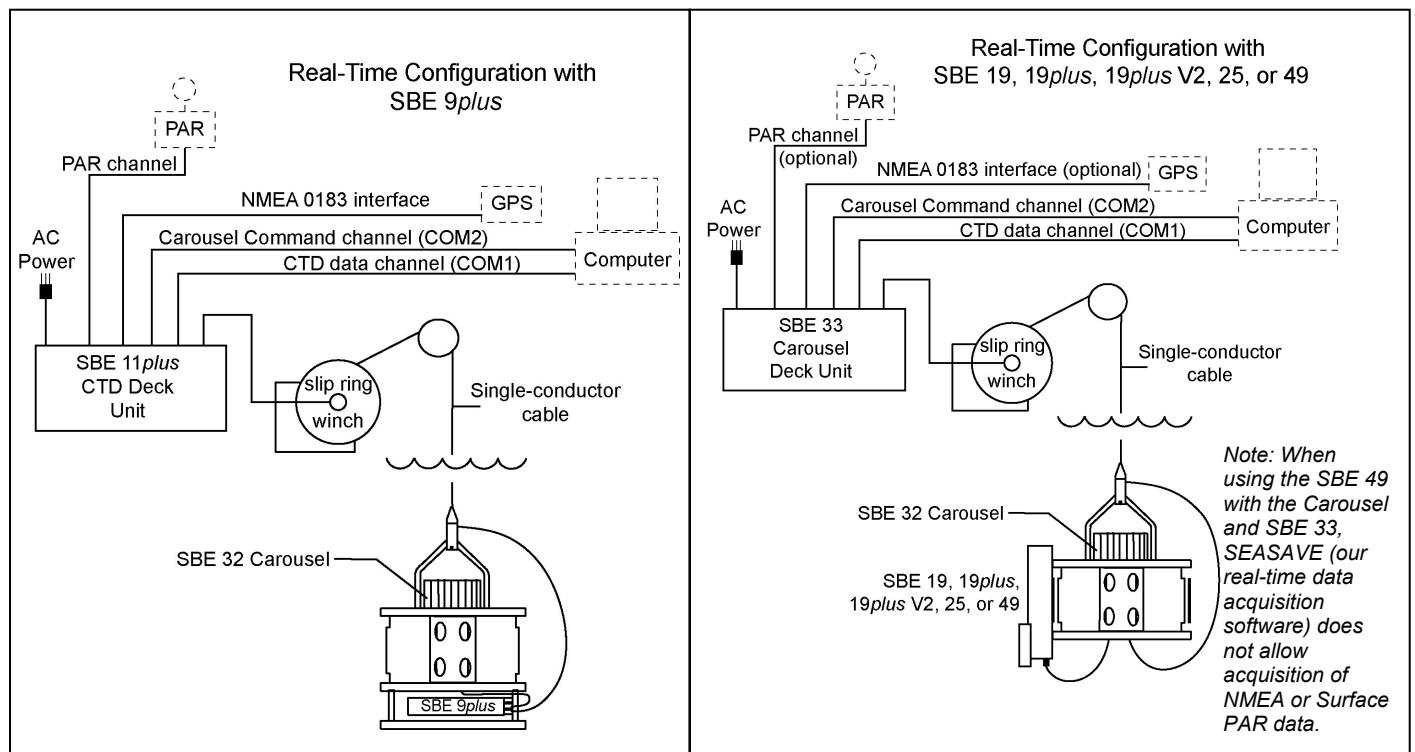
Real-Time Configuration with SBE 9*plus*

PAR

PAR channel

NMEA 0183 interface

GPS

AC Power

Carousel Command channel (COM2)

CTD data channel (COM1)

Computer

SBE 11*plus* CTD Deck Unit

slip ring

winch

Single-conductor cable

SBE 32 Carousel

SBE 9*plus*

Real-Time Configuration with SBE 19, 19*plus*, 19*plus* V2, 25, or 49

PAR

PAR channel (optional)

NMEA 0183 interface (optional)

GPS

AC Power

Carousel Command channel (COM2)

CTD data channel (COM1)

Computer

SBE 33 Carousel Deck Unit

slip ring

winch

Single-conductor cable

SBE 32 Carousel

SBE 19, 19*plus*, 19*plus* V2, 25, or 49

*Note: When using the SBE 49 with the Carousel and SBE 33, SEASAVE (our real-time data acquisition software) does not allow acquisition of NMEA or Surface PAR data.*